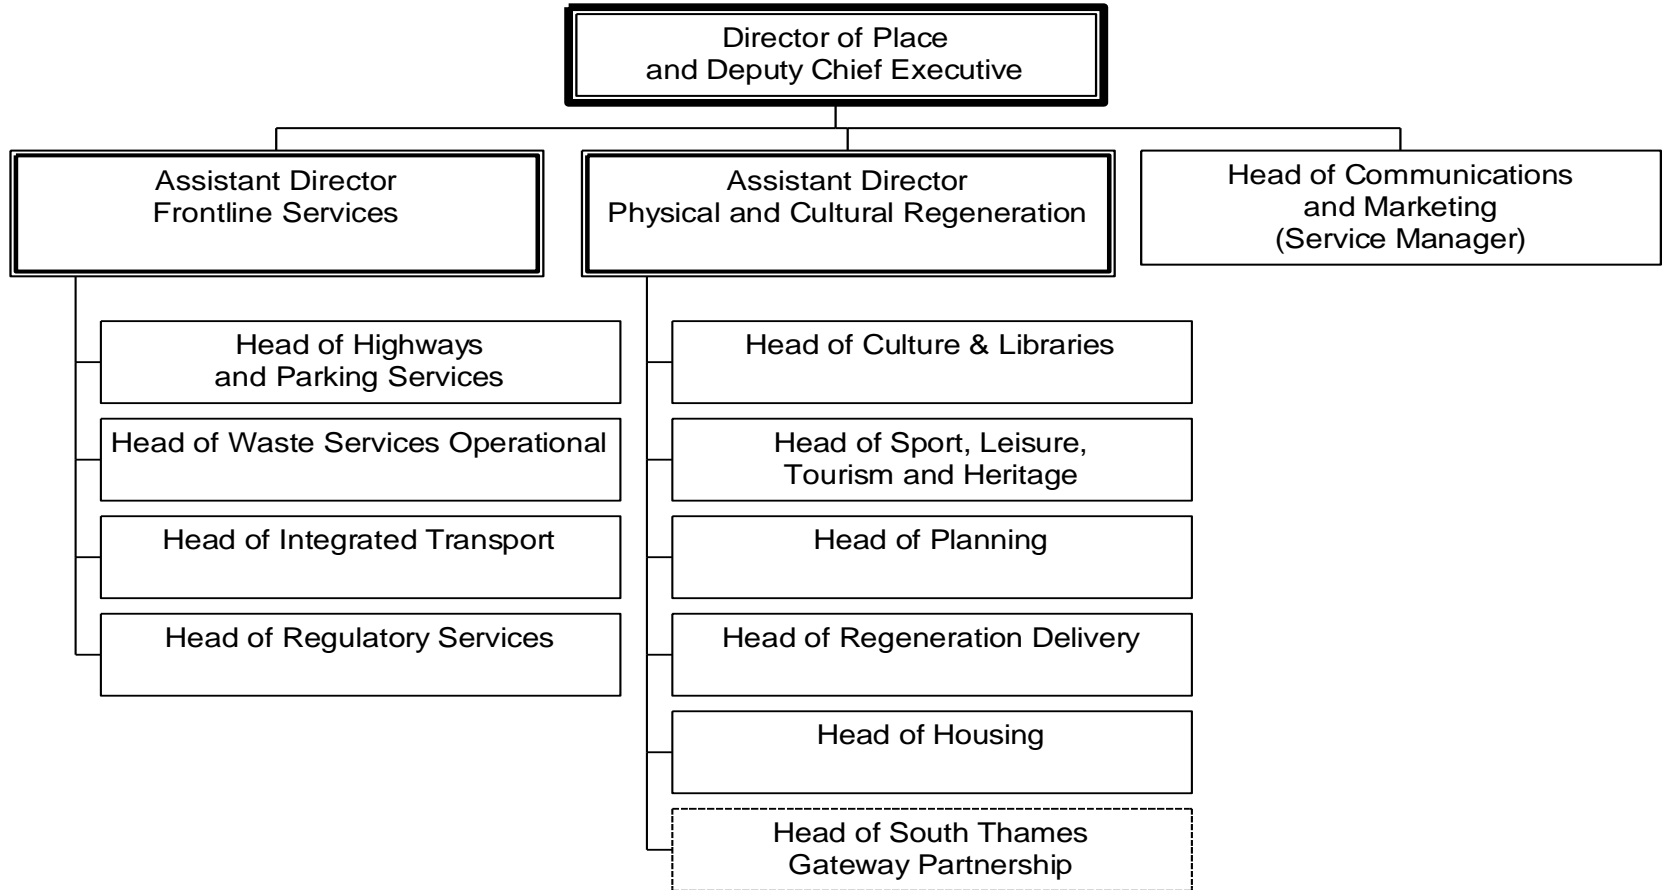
Director of Place and Deputy Chief Executive

Assistant Director Frontline Services

Assistant Director Physical and Cultural Regeneration

Head of Communications and Marketing (Service Manager)

Head of Highways and Parking Services

Head of Waste Services Operational

Head of Integrated Transport

Head of Regulatory Services

Head of Culture & Libraries

Head of Sport, Leisure, Tourism and Heritage

Head of Planning

Head of Regeneration Delivery

Head of Housing

Head of South Thames Gateway Partnership